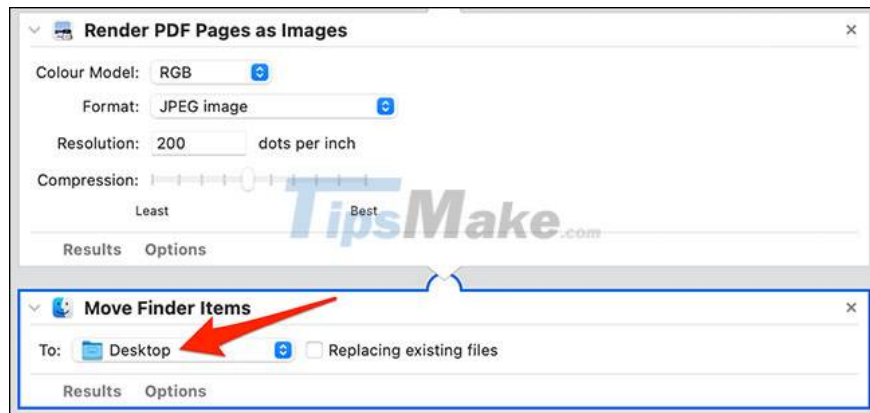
Render PDF Pages as Images

Colour Model: RGB

Format: JPEG image

Resolution: 200 dots per inch

Compression:

Least Best

TipsMake.com

Results Options

Move Finder Items

To: Desktop Replacing existing files

Results Options